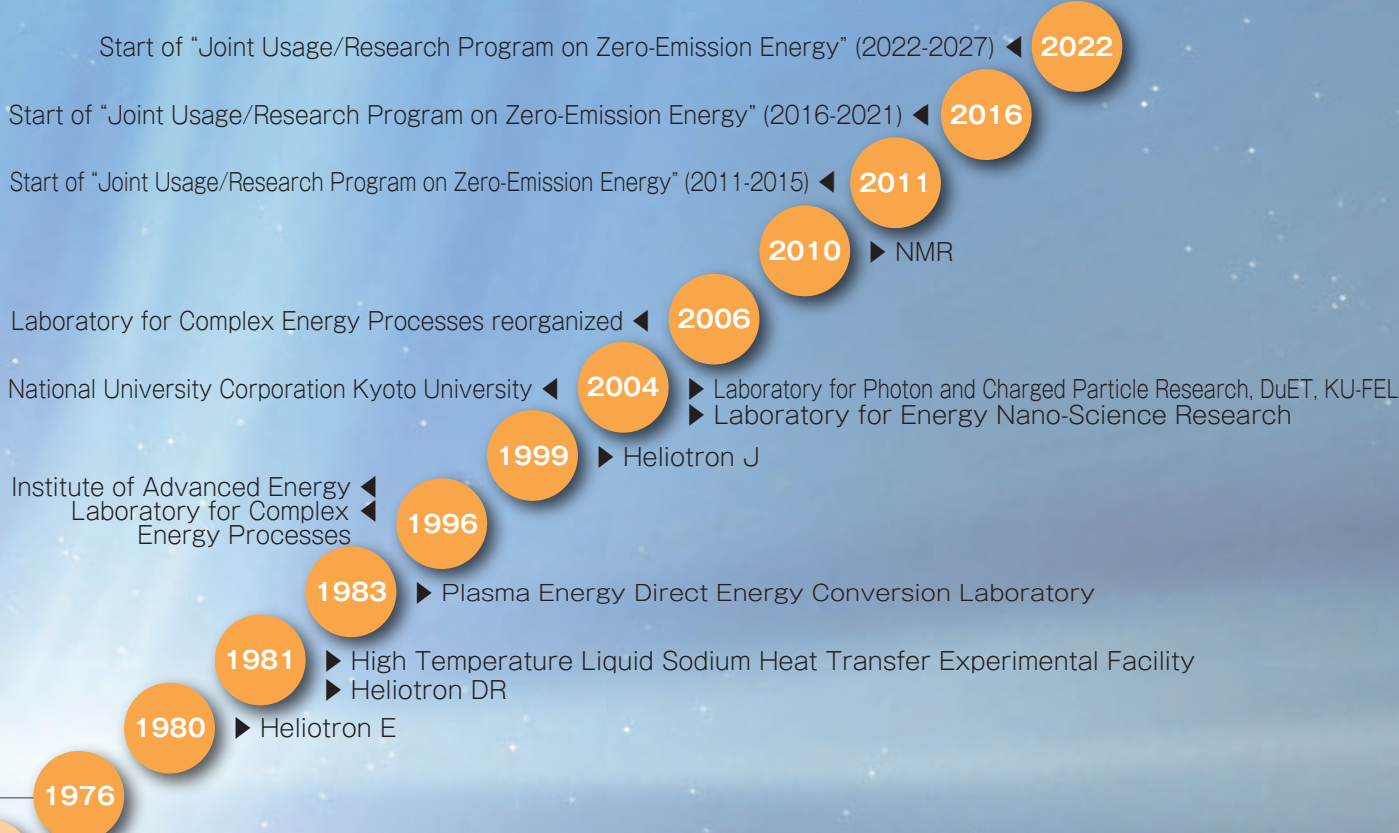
Start of "Joint Usage/Research Program on Zero-Emission Energy" (2022-2027) ◀ 2022

Start of "Joint Usage/Research Program on Zero-Emission Energy" (2016-2021) ◀ 2016

Start of "Joint Usage/Research Program on Zero-Emission Energy" (2011-2015) ◀ 2011

2010 ▶ NMR

Laboratory for Complex Energy Processes reorganized ◀ 2006

National University Corporation Kyoto University ◀ 2004 ▶ Laboratory for Photon and Charged Particle Research, DuET, KU-FEL
▶ Laboratory for Energy Nano-Science Research

1999 ▶ Heliotron J

Institute of Advanced Energy ◀
Laboratory for Complex Energy Processes ◀ 1996

1983 ▶ Plasma Energy Direct Energy Conversion Laboratory

1981 ▶ High Temperature Liquid Sodium Heat Transfer Experimental Facility
▶ Heliotron DR

1980 ▶ Heliotron E

1976